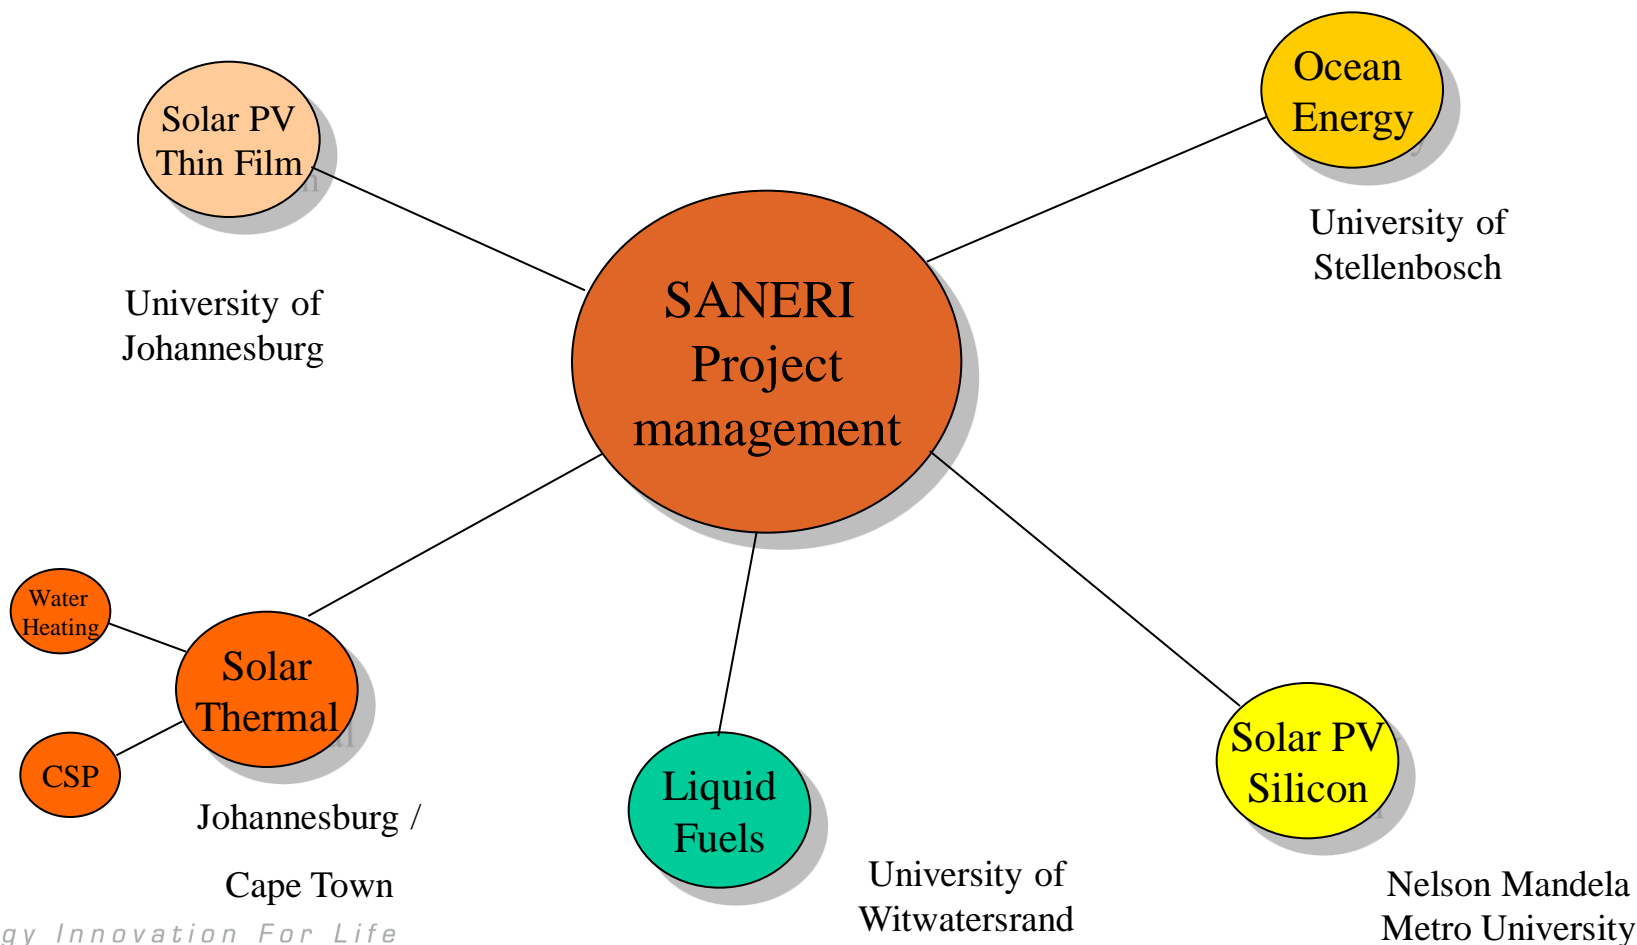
Solar PV Thin Film

University of Johannesburg

SANERI Project management

Ocean Energy

University of Stellenbosch

Water Heating

Solar Thermal

CSP

Johannesburg /

Cape Town

Liquid Fuels

University of Witwatersrand

Solar PV Silicon

Nelson Mandela Metro University

gy Innovation For Life